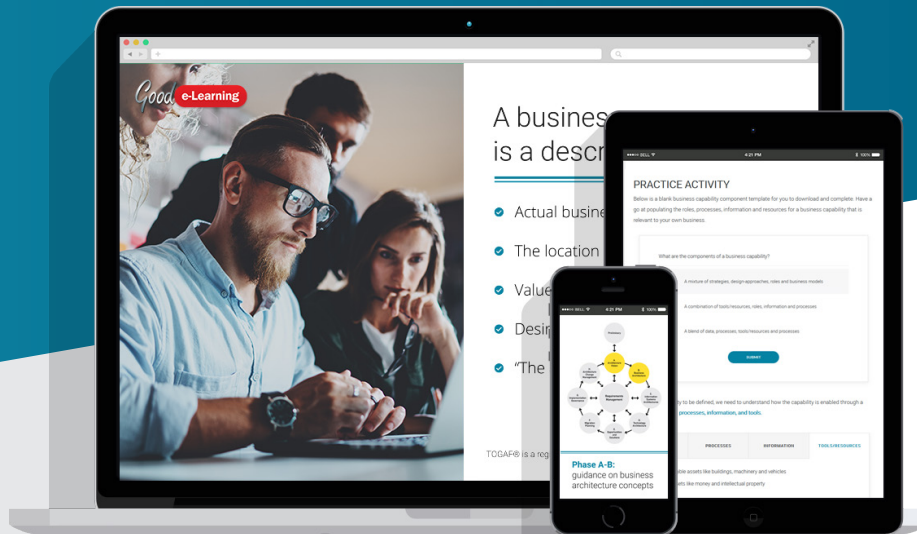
Good e-Learning

A busines
is a descr

Actual busine
The location
Value
Desig
"The

TCGAF® is a reg

●●●●○ BELL 4:21 PM 100%

PRACTICE ACTIVITY

Below is a blank business capability component template for you to download and complete. Have a go at populating the roles, processes, information and resources for a business capability that is relevant to your own business.

What are the components of a business capability?

A mixture of strategies, design approaches, roles and business models

A combination of tools/resources, roles, information and processes

A blend of roles, processes, tools/resources and processes

SUBMIT

y to be defined, we need to understand how the capability is enabled through a
processes, information, and tools.

PROCESSES
INFORMATION
TOOLS/RESOURCES

ble assets like buildings, machinery and vehicles
ts like money and intellectual property

●●●●○ BELL 4:21 PM 100%

Preliminary
Requirements Management

Phase A-B:
guidance on business architecture concepts